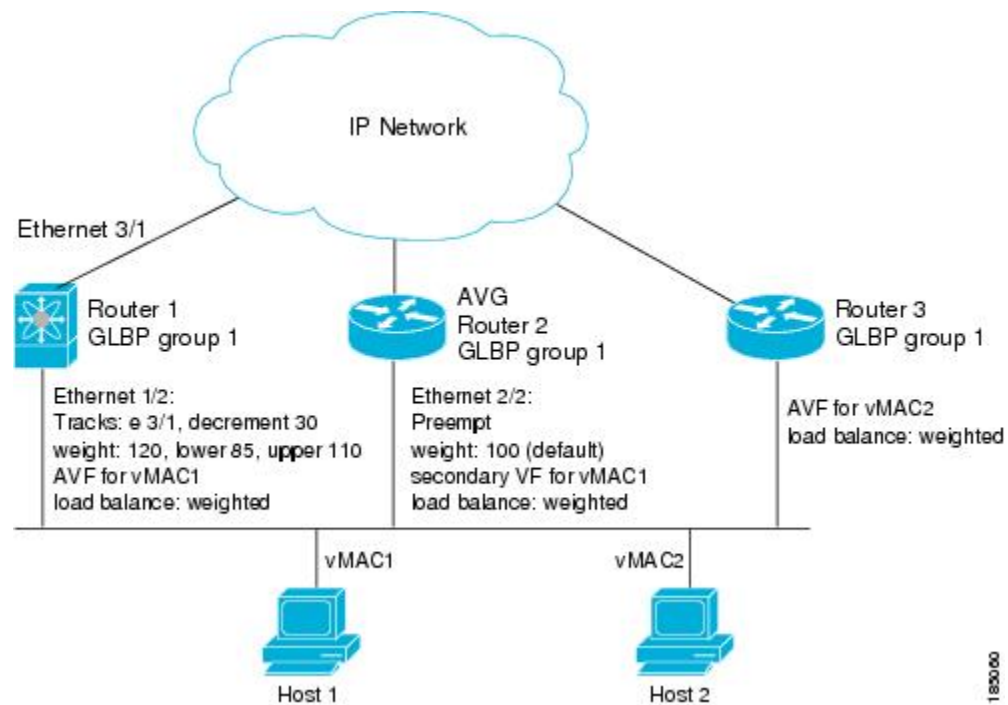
IP Network

Ethernet 3/1

Router 1
GLBP group 1

AVG
Router 2
GLBP group 1

Router 3
GLBP group 1

Ethernet 1/2:
Tracks: e 3/1, decrement 30
weight: 120, lower 85, upper 110
AVF for vMAC1
load balance: weighted

Ethernet 2/2:
Preempt
weight: 100 (default)
secondary VF for vMAC1
load balance: weighted

AVF for vMAC2
load balance: weighted

vMAC1

vMAC2

Host 1

Host 2

185060